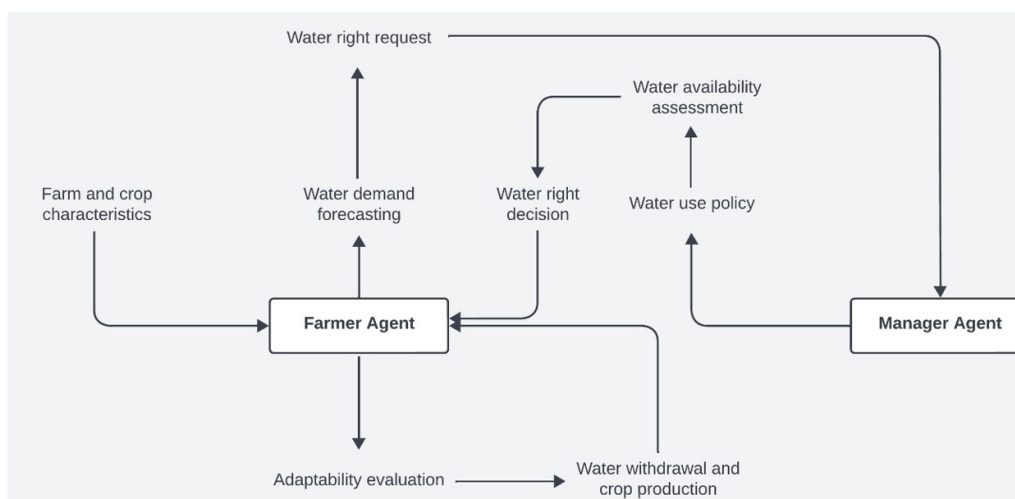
Water right request

Water availability assessment

Farm and crop characteristics

Water demand forecasting

Water right decision

Water use policy

Farmer Agent

Manager Agent

Adaptability evaluation

Water withdrawal and crop production